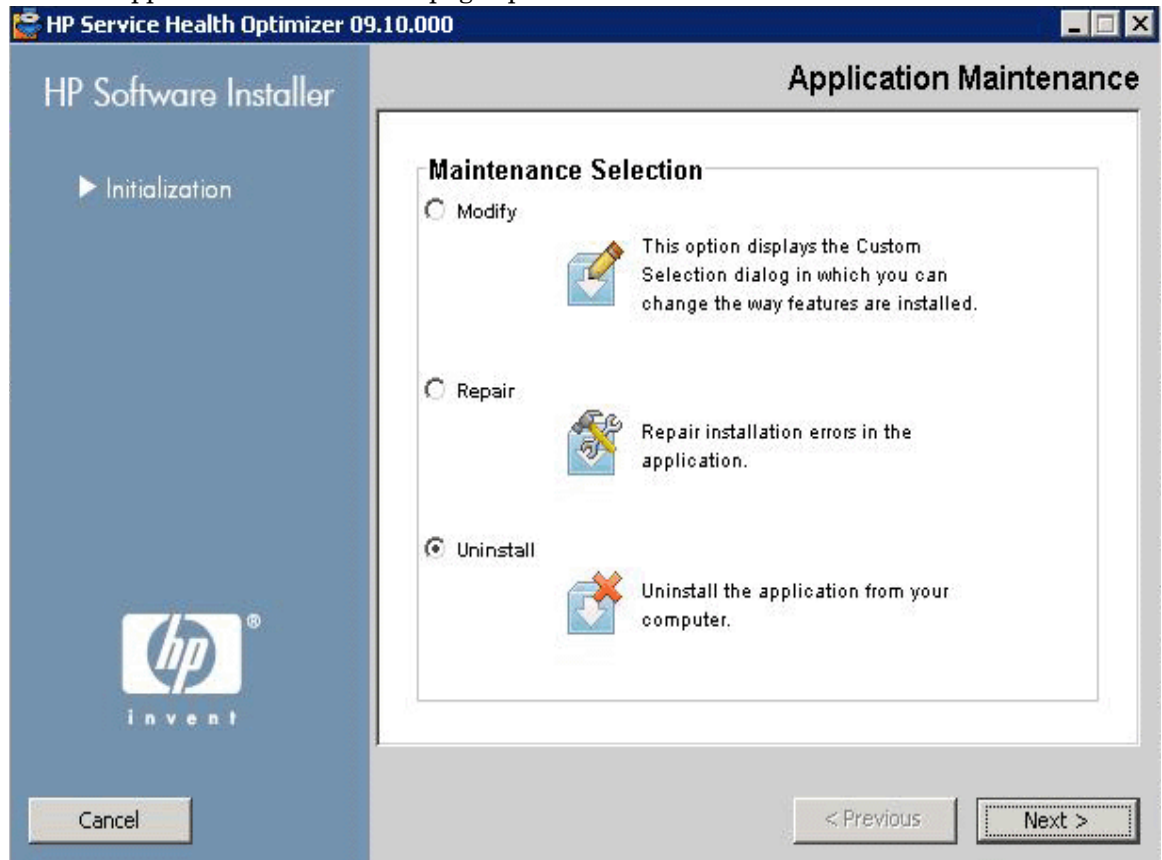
HP Service Health Optimizer 09.10.000

HP Software Installer

Application Maintenance

Initialization

Maintenance Selection

Modify

This option displays the Custom Selection dialog in which you can change the way features are installed.

Repair

Repair installation errors in the application.

Uninstall

Uninstall the application from your computer.

hp

invent

Cancel

< Previous

Next >